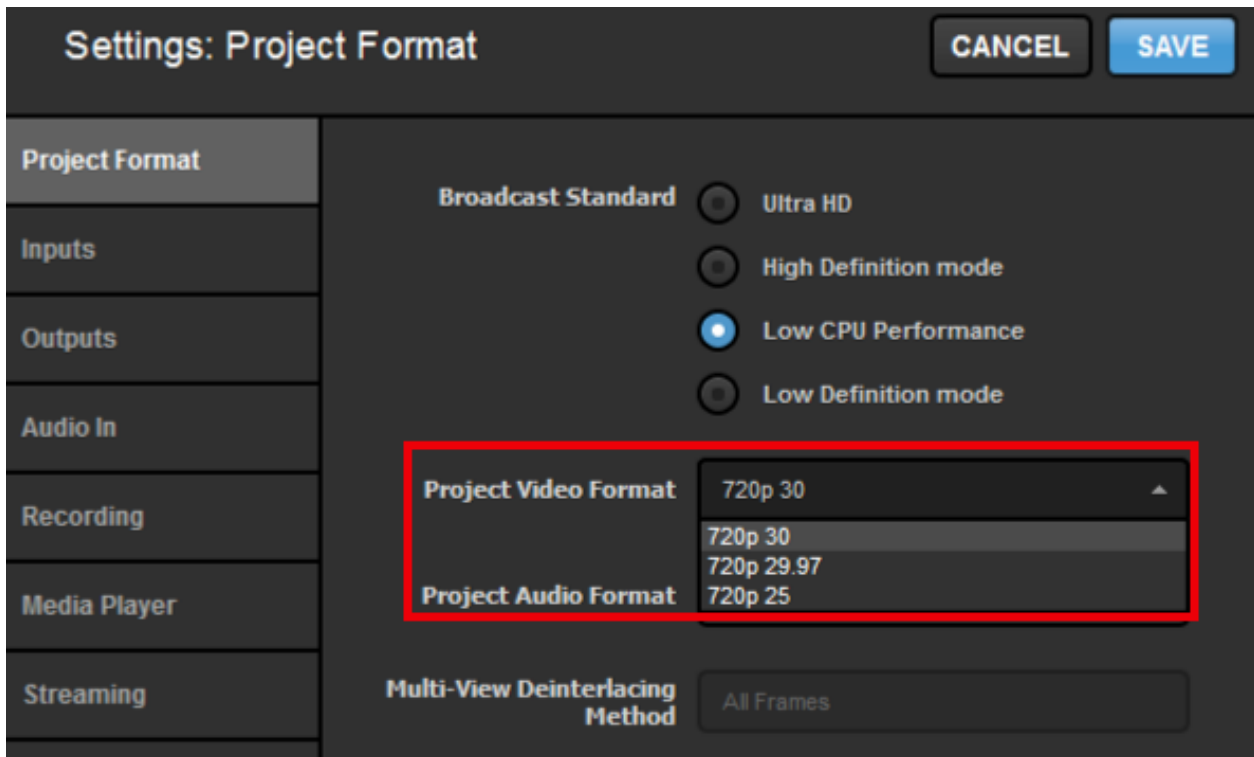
Settings: Project Format

CANCEL

SAVE

Project Format

Inputs

Outputs

Audio In

Recording

Media Player

Streaming

Broadcast Standard

Ultra HD

High Definition mode

Low CPU Performance

Low Definition mode

Project Video Format

720p 30

720p 30
720p 29.97
720p 25

Project Audio Format

Multi-View Deinterlacing Method

All Frames